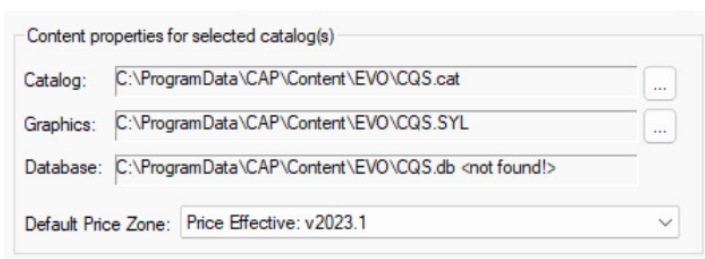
Content properties for selected catalog(s)

Catalog: C:\ProgramData\CAP\Content\EVO\CQS.cat ...

Graphics: C:\ProgramData\CAP\Content\EVO\CQS.SYL ...

Database: C:\ProgramData\CAP\Content\EVO\CQS.db <not found!>

Default Price Zone: Price Effective: v2023.1